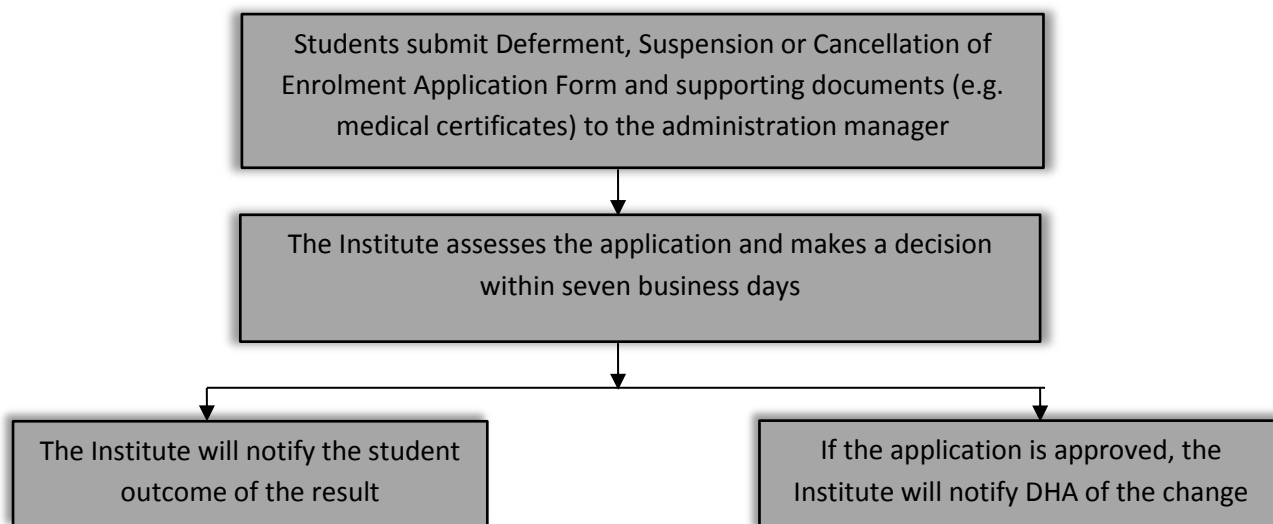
Students submit Deferment, Suspension or Cancellation of Enrolment Application Form and supporting documents (e.g. medical certificates) to the administration manager

The Institute assesses the application and makes a decision within seven business days

The Institute will notify the student outcome of the result

If the application is approved, the Institute will notify DHA of the change